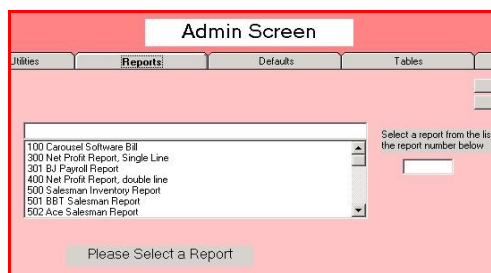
Admin Screen

Utilities | Reports | Defaults | Tables

100 Carousel Software Bill
300 Net Profit Report, Single Line
301 BJ Payroll Report
400 Net Profit Report, double line
500 Salesman Inventory Report
501 BBT Salesman Report
502 Ace Salesman Report

Select a report from the lis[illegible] the report number below

Please Select a Report